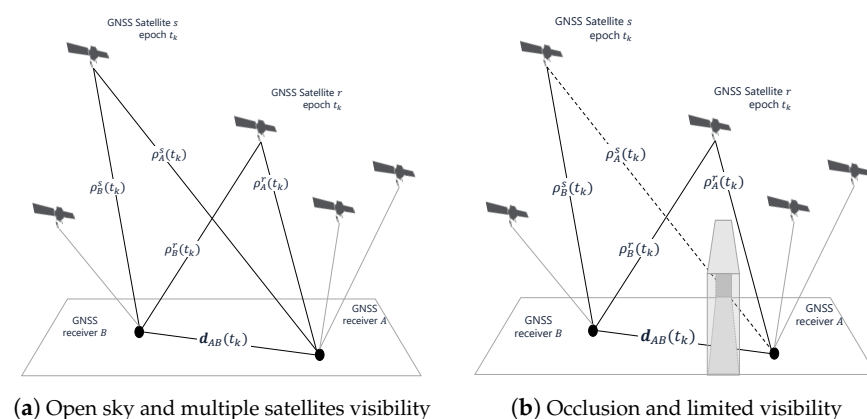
GNSS Satellite $s$
epoch $t_k$

GNSS Satellite $r$
epoch $t_k$

$\rho_A^s(t_k)$

$\rho_B^s(t_k)$

$\rho_A^r(t_k)$

$\rho_B^r(t_k)$

GNSS
receiver $B$

GNSS
receiver $A$

$\boldsymbol{d}_{AB}(t_k)$

(**a**) Open sky and multiple satellites visibility

GNSS Satellite $s$
epoch $t_k$

GNSS Satellite $r$
epoch $t_k$

$\rho_A^s(t_k)$

$\rho_B^s(t_k)$

$\rho_A^r(t_k)$

$\rho_B^r(t_k)$

GNSS
receiver $B$

GNSS
receiver $A$

$\boldsymbol{d}_{AB}(t_k)$

(**b**) Occlusion and limited visibility